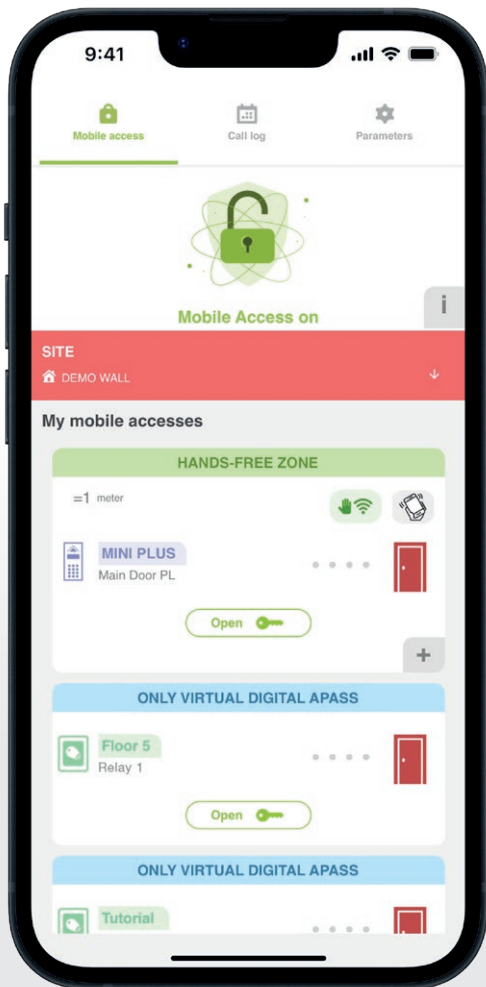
9:41

Mobile access
Call log
Parameters

Mobile Access on

i

SITE
DEMO WALL

My mobile accesses

HANDS-FREE ZONE

=1 meter

MINI PLUS
Main Door PL

Open

+

ONLY VIRTUAL DIGITAL APASS

Floor 5
Relay 1

Open

ONLY VIRTUAL DIGITAL APASS

Tutorial